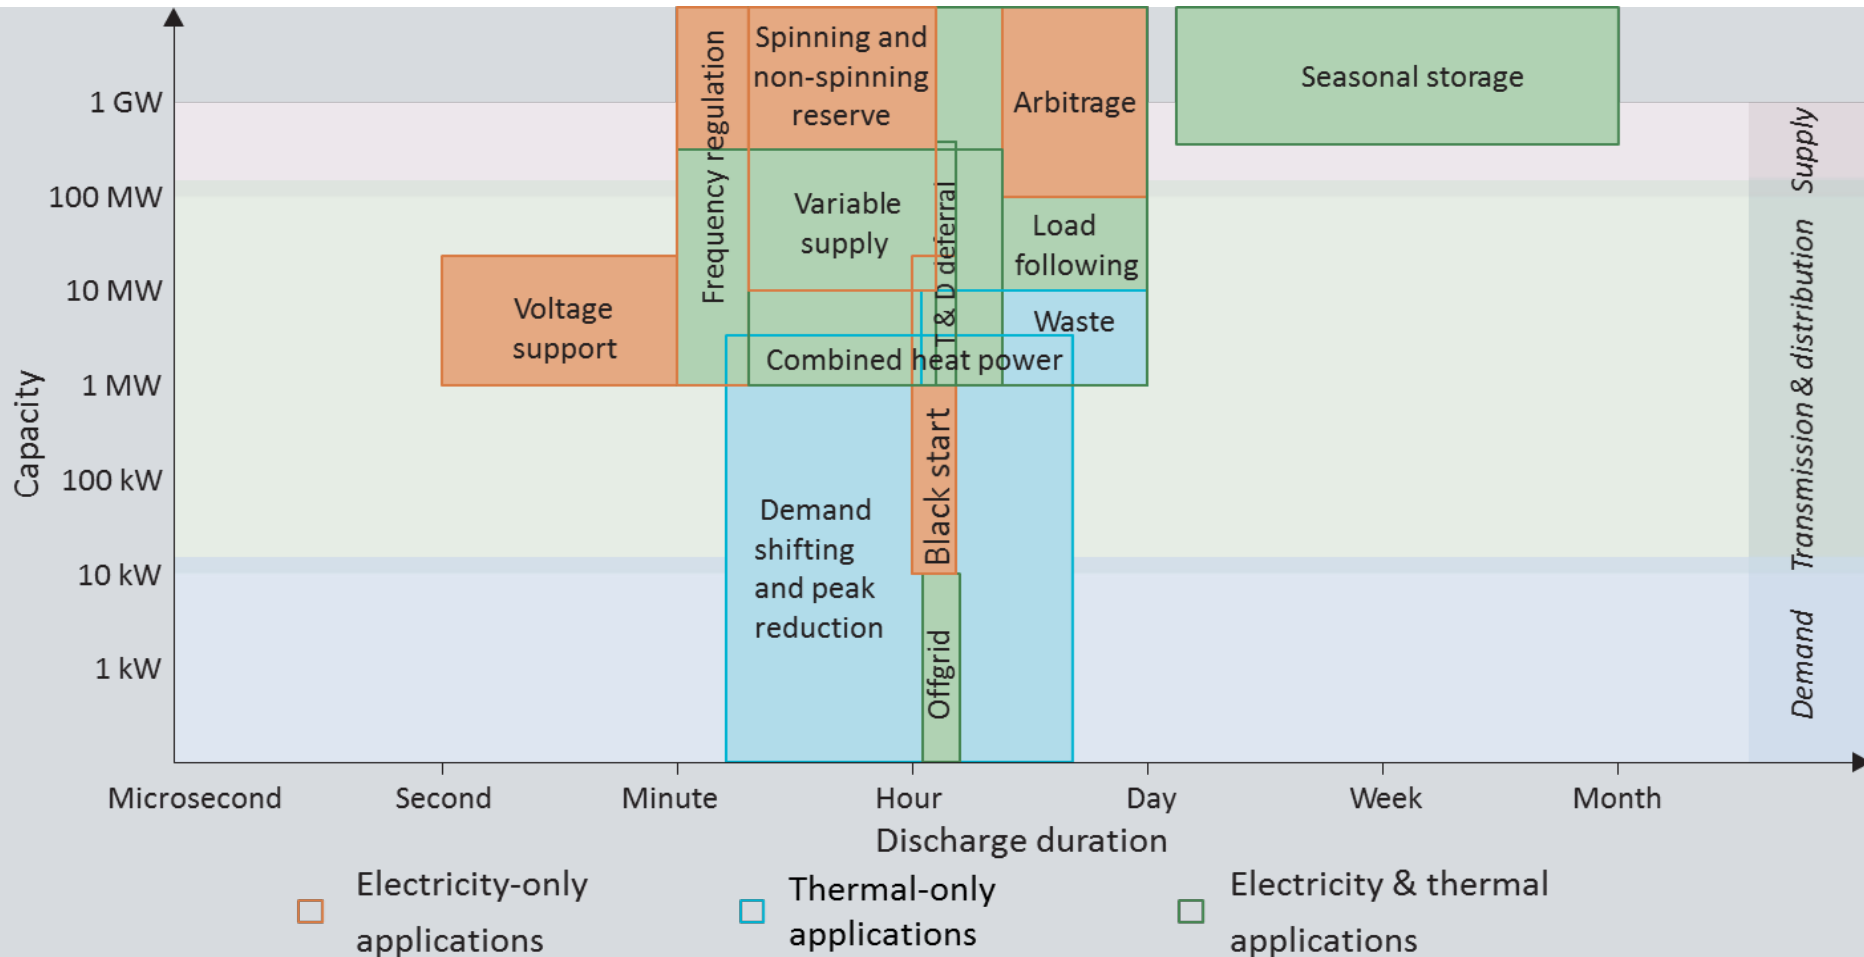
Capacity

1 GW
100 MW
10 MW
1 MW
100 kW
10 kW
1 kW

Frequency regulation

Spinning and non-spinning reserve

Arbitrage

Seasonal storage

Variable supply

T & D deferral

Load following

Voltage support

Waste

Combined heat power

Black start

Demand shifting and peak reduction

Offgrid

Supply
Transmission & distribution
Demand

Microsecond
Second
Minute
Hour
Day
Week
Month

Discharge duration

Electricity-only applications
Thermal-only applications
Electricity & thermal applications